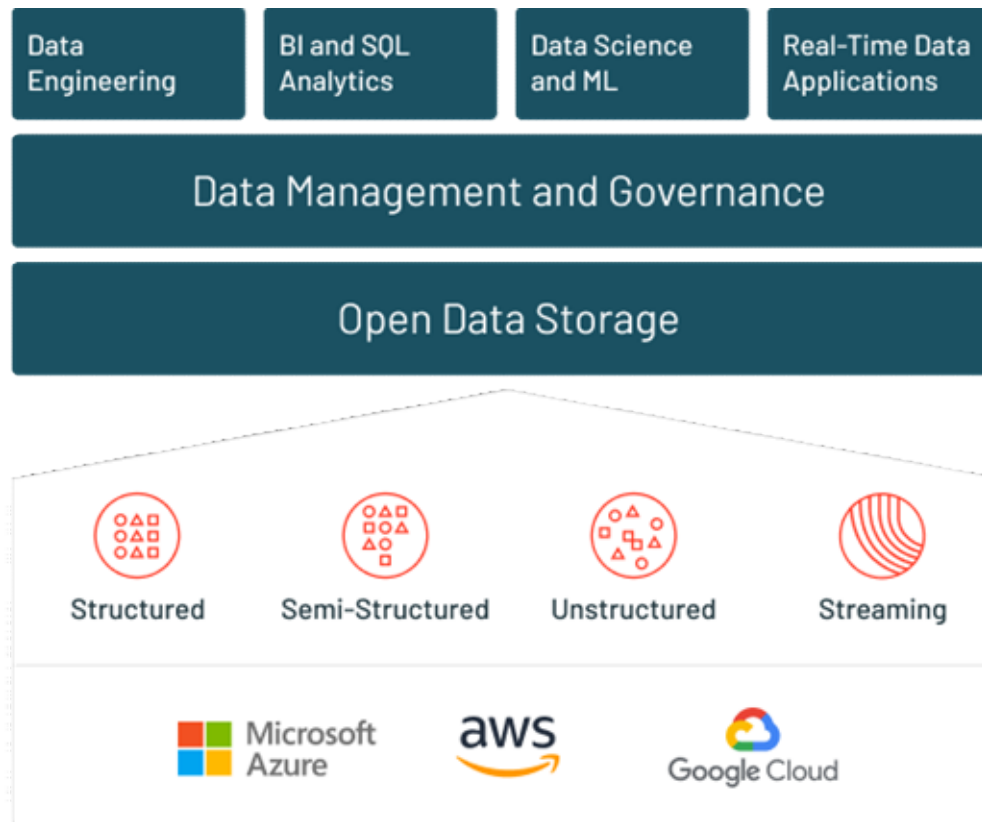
Data Engineering

BI and SQL Analytics

Data Science and ML

Real-Time Data Applications

Data Management and Governance

Open Data Storage

Structured

Semi-Structured

Unstructured

Streaming

Microsoft Azure

aws

Google Cloud